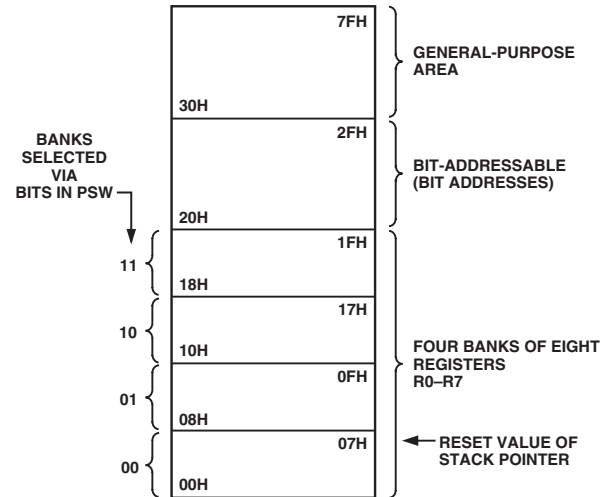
7FH

GENERAL-PURPOSE AREA

30H

2FH

BANKS SELECTED VIA BITS IN PSW

BIT-ADDRESSABLE (BIT ADDRESSES)

20H

1FH

11

18H

17H

10

10H

FOUR BANKS OF EIGHT REGISTERS R0–R7

0FH

01

08H

07H

RESET VALUE OF STACK POINTER

00

00H